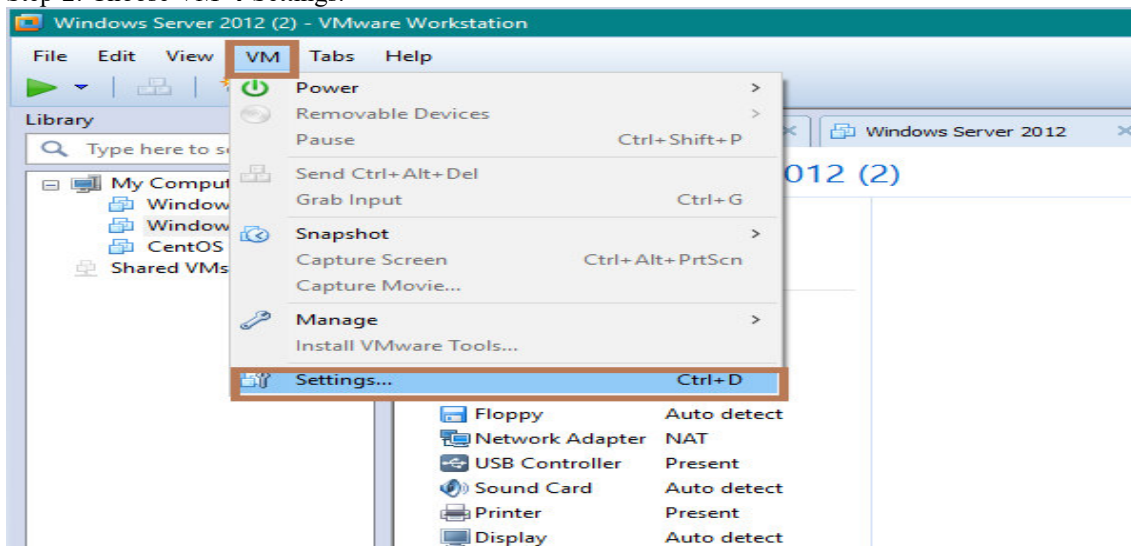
Windows Server 2012 (2) - VMware Workstation

File Edit View VM Tabs Help

Library

Type here to s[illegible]

My Comput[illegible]
Window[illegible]
Window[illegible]
CentOS
Shared VMs

Power >
Removable Devices >
Pause Ctrl+Shift+P
Send Ctrl+Alt+Del
Grab Input Ctrl+G
Snapshot >
Capture Screen Ctrl+Alt+PrtScn
Capture Movie...
Manage >
Install VMware Tools...
Settings... Ctrl+D

Windows Server 2012

012 (2)

| | |
|---|---|
| Floppy | Auto detect |
| Network Adapter | NAT |
| USB Controller | Present |
| Sound Card | Auto detect |
| Printer | Present |
| Display | Auto detect |